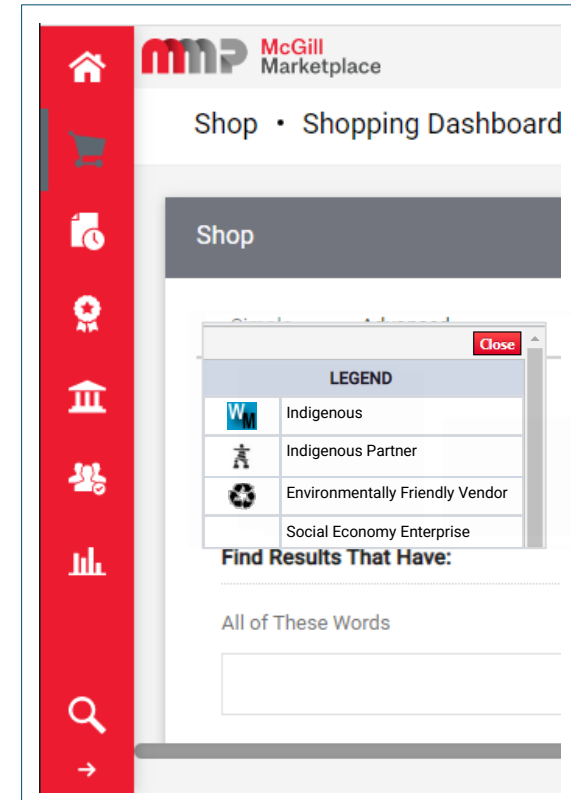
MMP McGill Marketplace

Shop • Shopping Dashboard

Shop

Close

| LEGEND | |
|---|---|
| WM | Indigenous |
| | Indigenous Partner |
| | Environmentally Friendly Vendor |
| | Social Economy Enterprise |

Find Results That Have:

All of These Words